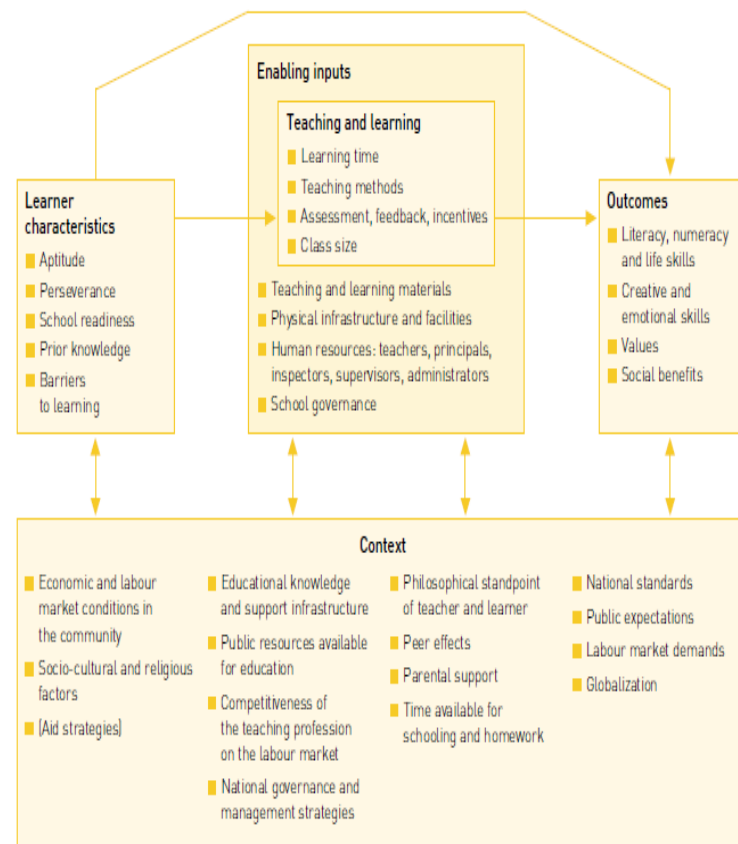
Enabling inputs

Teaching and learning
Learning time
Teaching methods
Assessment, feedback, incentives
Class size

Learner characteristics
Aptitude
Perseverance
School readiness
Prior knowledge
Barriers to learning

Teaching and learning materials
Physical infrastructure and facilities
Human resources: teachers, principals, inspectors, supervisors, administrators
School governance

Outcomes
Literacy, numeracy and life skills
Creative and emotional skills
Values
Social benefits

Context
Economic and labour market conditions in the community
Socio-cultural and religious factors
(Aid strategies)

Educational knowledge and support infrastructure
Public resources available for education
Competitiveness of the teaching profession on the labour market
National governance and management strategies

Philosophical standpoint of teacher and learner
Peer effects
Parental support
Time available for schooling and homework

National standards
Public expectations
Labour market demands
Globalization